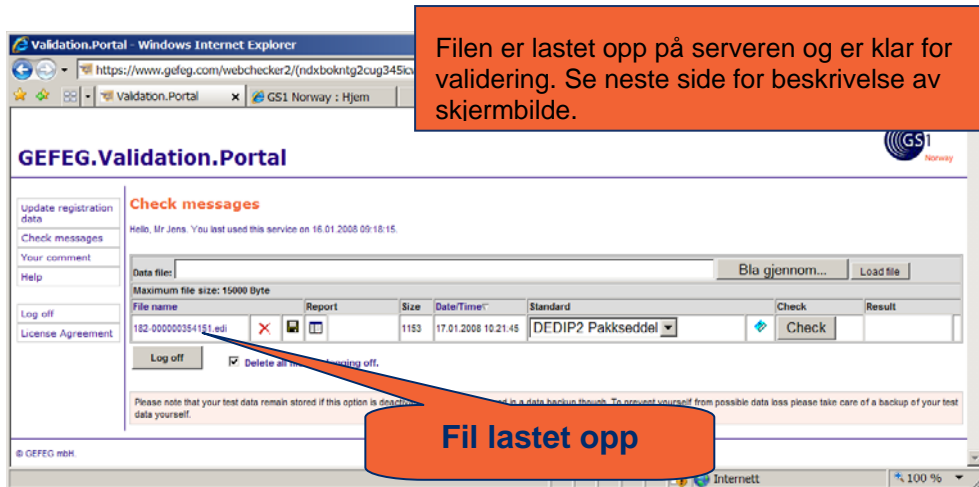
Validation.Portal - Windows Internet Explorer

https://www.gefeg.com/webchecker2/(ndxbokntg2cug345k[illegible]

Validation.Portal

GS1 Norway : Hjem

Filen er lastet opp på serveren og er klar for validering. Se neste side for beskrivelse av skjermbilde.

GEFEG.Validation.Portal

GS1 Norway

Update registration data
Check messages
Your comment
Help

Log off
License Agreement

Check messages

Hello, Mr Jens. You last used this service on 16.01.2008 09:18:15.

Data file: Bla gjennom... Load file

Maximum file size: 15000 Byte

| File name | | | Report | Size | Date/Time | Standard | | Check | Result |
|---|---|---|---|---|---|---|---|---|---|
| 182-000000354151.edi | | | | 1153 | 17.01.2008 10:21:45 | DEDIP2 Pakkseddel | | Check | |

Log off

Delete all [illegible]ging off.

Please note that your test data remain stored if this option is deactiv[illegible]ed in a data backup though. To prevent yourself from possible data loss please take care of a backup of your test data yourself.

Fil lastet opp

© GEFEG mbH.

Internett

100 %